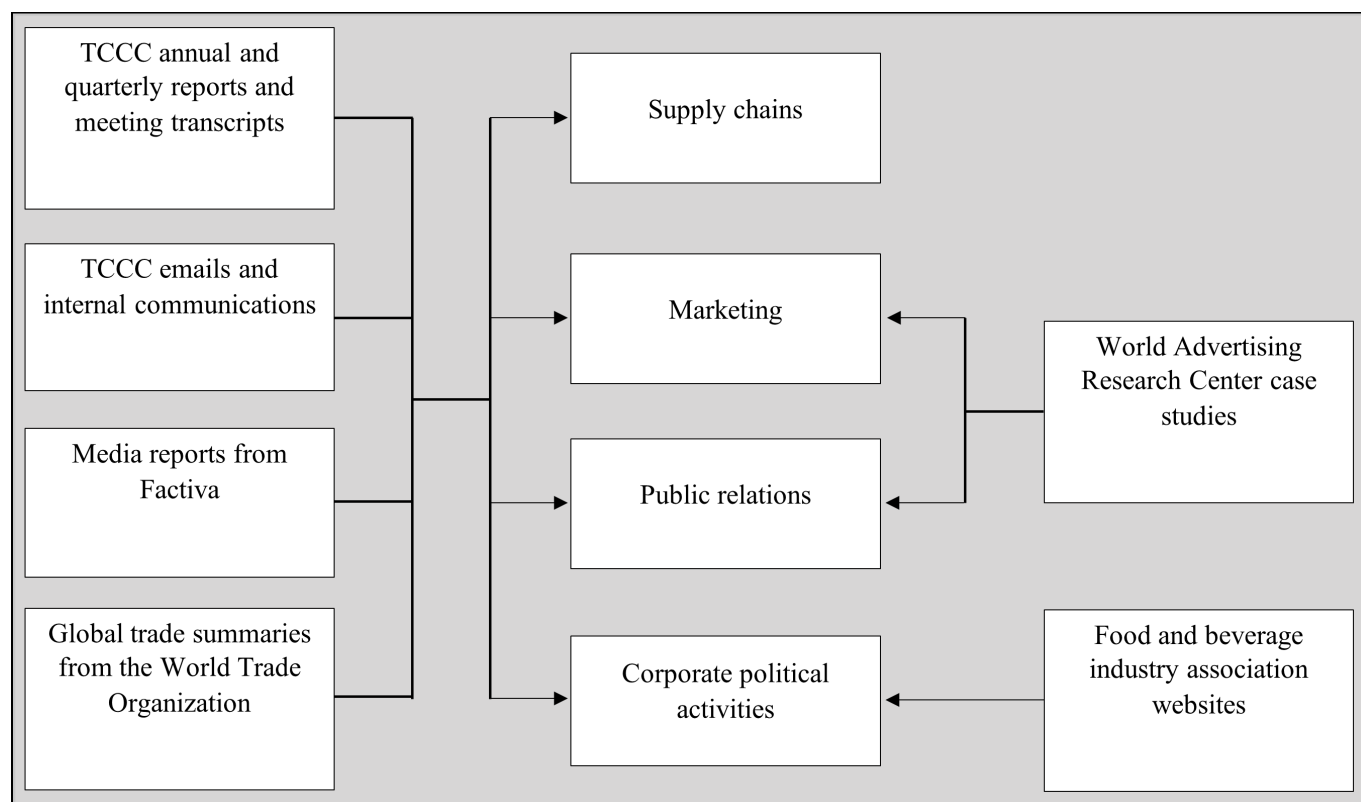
TCCC annual and quarterly reports and meeting transcripts

TCCC emails and internal communications

Media reports from Factiva

Global trade summaries from the World Trade Organization

Supply chains

Marketing

Public relations

Corporate political activities

World Advertising Research Center case studies

Food and beverage industry association websites